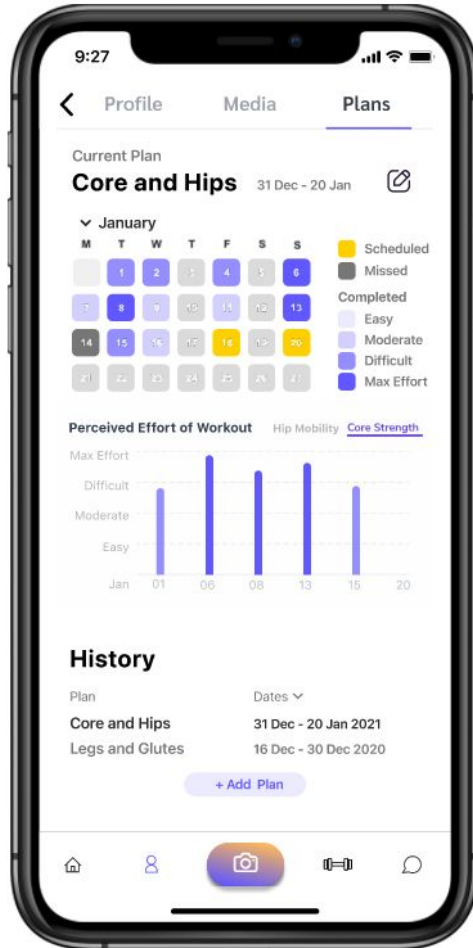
9:27

Profile Media Plans

Current Plan
Core and Hips 31 Dec - 20 Jan

January

| M | T | W | T | F | S | S |
|---|---|---|---|---|---|---|
|  | 1 | 2 | 3 | 4 | 5 | 6 |
| 7 | 8 | 9 | 10 | 11 | 12 | 13 |
| 14 | 15 | 16 | 17 | 18 | 19 | 20 |
| 21 | 22 | 23 | 24 | 25 | 26 | 27 |

Scheduled
Missed
Completed
Easy
Moderate
Difficult
Max Effort

Perceived Effort of Workout Hip Mobility Core Strength

Max Effort
Difficult
Moderate
Easy
Jan 01 06 08 13 15 20

History

Plan Dates
Core and Hips 31 Dec - 20 Jan 2021
Legs and Glutes 16 Dec - 30 Dec 2020

+ Add Plan